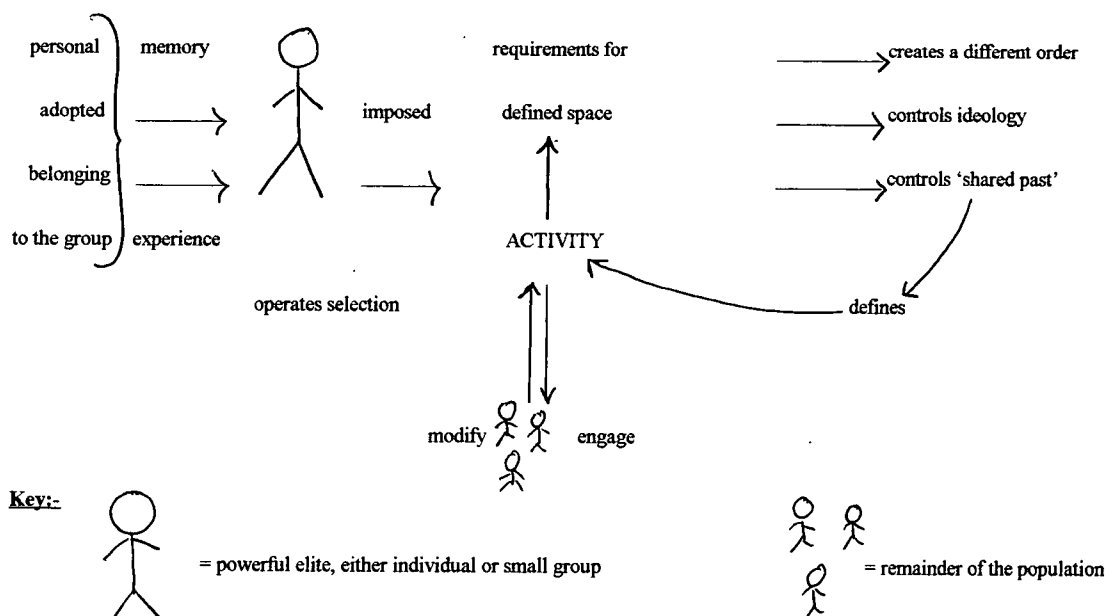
personal memory

adopted

belonging

to the group experience

operates selection

imposed

requirements for

defined space

ACTIVITY

creates a different order

controls ideology

controls 'shared past'

defines

modify engage

Key:-

= powerful elite, either individual or small group

= remainder of the population